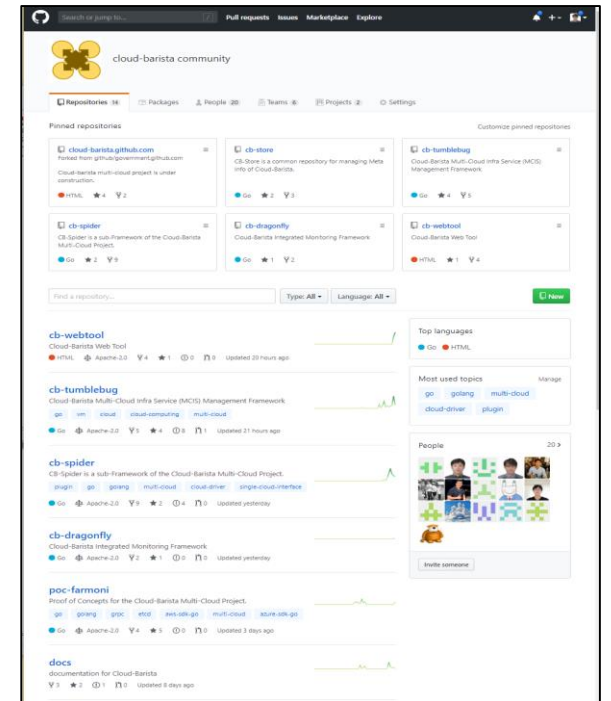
Search or jump to... / Pull requests Issues Marketplace Explore

cloud-barista community

Repositories 14 Packages People 20 Teams 6 Projects 2 Settings

Pinned repositories

Customize pinned repositories

cloud-barista.github.com
Forked from github/government.github.com
Cloud-barista multi-cloud project is under construction.
HTML ★4 2

cb-store
CB-Store is a common repository for managing Meta Info of Cloud-Barista.
Go ★2 3

cb-tumblebug
Cloud-Barista Multi-Cloud Infra Service (MCIS) Management Framework
Go ★4 5

cb-spider
CB-Spider is a sub-Framework of the Cloud-Barista Multi-Cloud Project.
Go ★2 9

cb-dragonfly
Cloud-Barista Integrated Monitoring Framework
Go ★1 2

cb-webtool
Cloud-Barista Web Tool
HTML ★1 4

Find a repository... Type: All Language: All New

cb-webtool
Cloud-Barista Web Tool
HTML Apache-2.0 4 ★1 0 0 Updated 20 hours ago

cb-tumblebug
Cloud-Barista Multi-Cloud Infra Service (MCIS) Management Framework
go vm cloud cloud-computing multi-cloud
Go Apache-2.0 5 ★4 6 1 Updated 21 hours ago

cb-spider
CB-Spider is a sub-Framework of the Cloud-Barista Multi-Cloud Project.
plugin go golang multi-cloud cloud-driver single-cloud-interface
Go Apache-2.0 9 ★2 4 0 Updated yesterday

cb-dragonfly
Cloud-Barista Integrated Monitoring Framework
Go Apache-2.0 2 ★1 0 0 Updated yesterday

poc-farmoni
Proof of Concepts for the Cloud-Barista Multi-Cloud Project.
go golang grpc etcd aws-sdk-go multi-cloud azure-sdk-go
Go Apache-2.0 4 ★5 0 0 Updated 3 days ago

docs
documentation for Cloud-Barista
3 ★2 1 0 Updated 6 days ago

Top languages
Go HTML

Most used topics Manage
go golang multi-cloud cloud-driver plugin

People 20 >

Invite someone